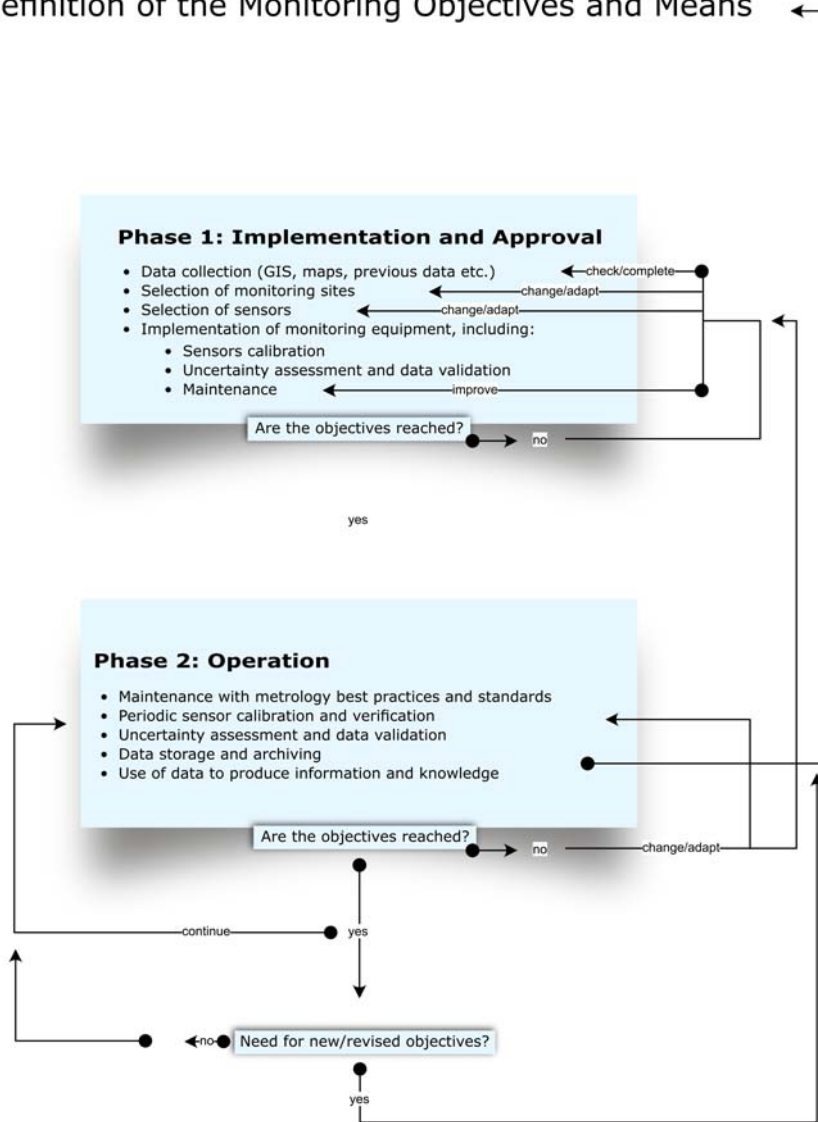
efinition of the Monitoring Objectives and Means

Phase 1: Implementation and Approval

- Data collection (GIS, maps, previous data etc.)
- Selection of monitoring sites
- Selection of sensors
- Implementation of monitoring equipment, including:
  - Sensors calibration
  - Uncertainty assessment and data validation
  - Maintenance

check/complete
change/adapt
change/adapt
improve

Are the objectives reached?
no
yes

Phase 2: Operation

- Maintenance with metrology best practices and standards
- Periodic sensor calibration and verification
- Uncertainty assessment and data validation
- Data storage and archiving
- Use of data to produce information and knowledge

Are the objectives reached?
no
change/adapt
continue
yes
no
Need for new/revised objectives?
yes